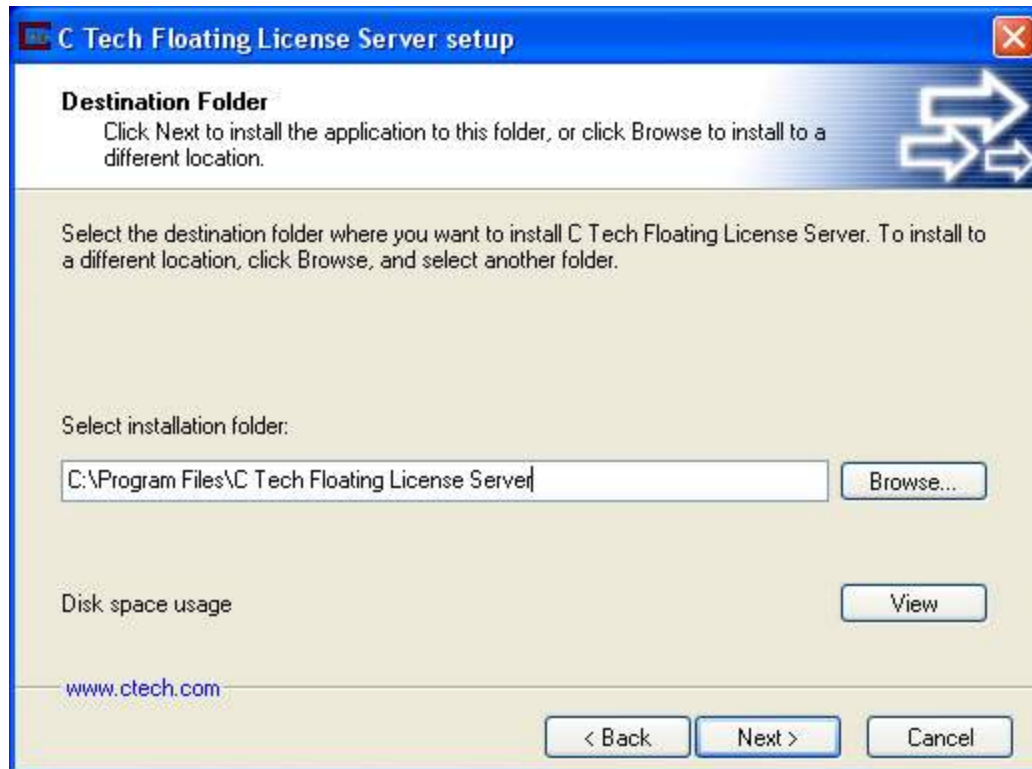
C Tech Floating License Server setup

Destination Folder

Click Next to install the application to this folder, or click Browse to install to a different location.

Select the destination folder where you want to install C Tech Floating License Server. To install to a different location, click Browse, and select another folder.

Select installation folder:

C:\Program Files\C Tech Floating License Server

Browse...

Disk space usage

View

www.ctech.com

< Back

Next >

Cancel